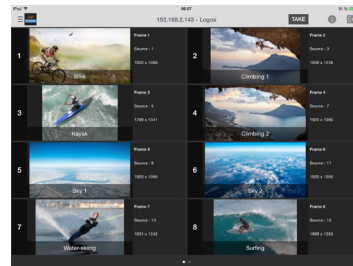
iPad
08:57
192.168.2.143 - Logos
TAKE

1
Bike
Frame 1
Source : 1
1920 x 1080

2
Climbing 1
Frame 2
Source : 3
1936 x 1338

3
Kayak
Frame 3
Source : 5
1799 x 1341

4
Climbing 2
Frame 4
Source : 7
1920 x 1080

5
Sky 1
Frame 5
Source : 9
1920 x 1080

6
Sky 2
Frame 6
Source : 11
1920 x 1080

7
Water-skiing
Frame 7
Source : 13
1931 x 1242

8
Surfing
Frame 8
Source : 15
1999 x 1333